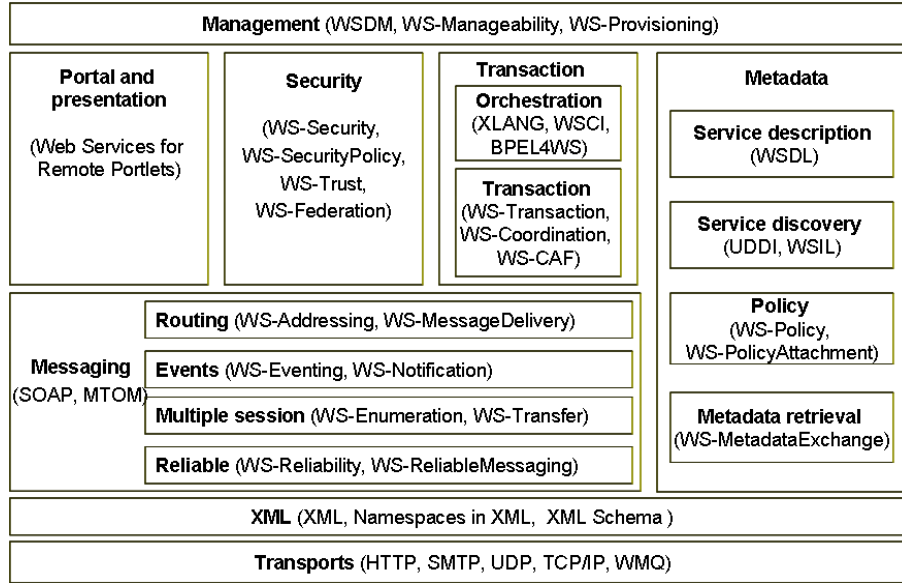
**Management** (WSDM, WS-Manageability, WS-Provisioning)

**Portal and presentation**
(Web Services for Remote Portlets)

**Security**
(WS-Security, WS-SecurityPolicy, WS-Trust, WS-Federation)

**Transaction**

**Orchestration**
(XLANG, WSCI, BPEL4WS)

**Transaction**
(WS-Transaction, WS-Coordination, WS-CAF)

**Metadata**

**Service description**
(WSDL)

**Service discovery**
(UDDI, WSIL)

**Policy**
(WS-Policy, WS-PolicyAttachment)

**Metadata retrieval**
(WS-MetadataExchange)

**Messaging**
(SOAP, MTOM)

**Routing** (WS-Addressing, WS-MessageDelivery)

**Events** (WS-Eventing, WS-Notification)

**Multiple session** (WS-Enumeration, WS-Transfer)

**Reliable** (WS-Reliability, WS-ReliableMessaging)

**XML** (XML, Namespaces in XML, XML Schema )

**Transports** (HTTP, SMTP, UDP, TCP/IP, WMQ)